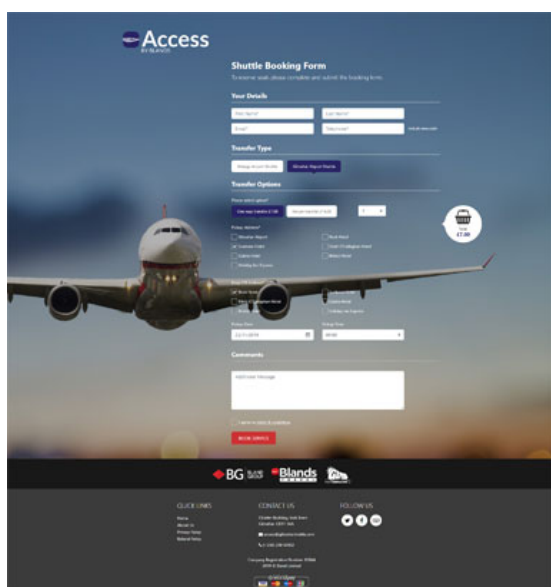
Access
BY BLANDS

Shuttle Booking Form

To reserve seats please complete and submit the booking form.

Your Details

First Name*

Last Name*

Email*

Telephone*

Transfer Type

Airport Shuttle

Shuttle Airport Shuttle

Transfer Options

One way transfer £7.00

Return transfer £14.00

Total
£7.00

Comments

Add your Message

BOOK SHUTTLE

BG BLAND GROUP

Blands

QUICK LINKS

Home

About Us

Privacy Policy

Refund Policy

CONTACT US

FOLLOW US